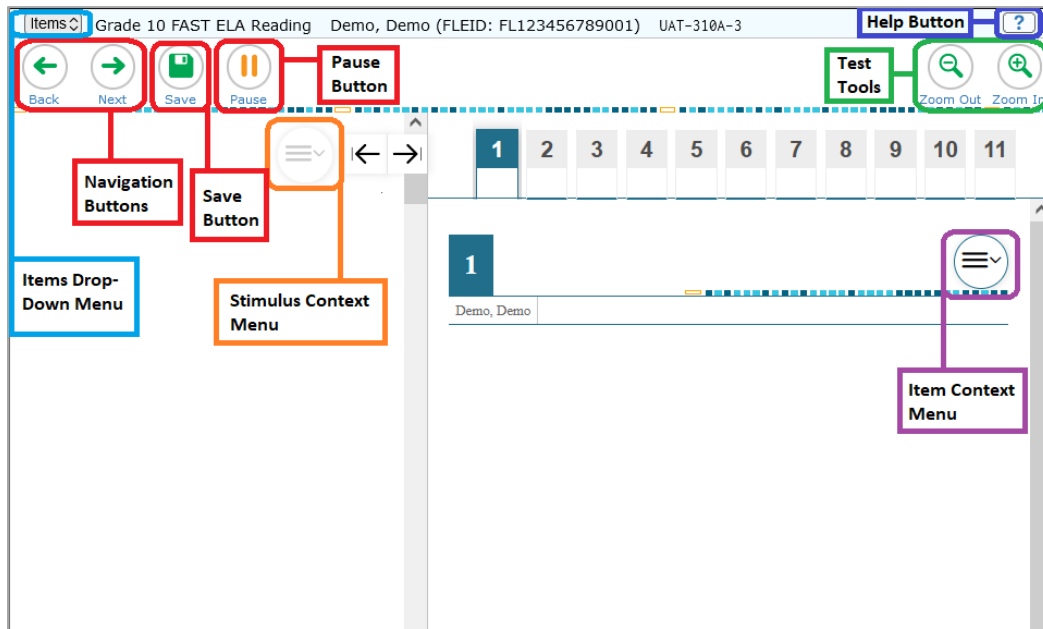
Items Grade 10 FAST ELA Reading Demo, Demo (FLEID: FL123456789001) UAT-310A-3

Help Button ?

Back Next Save Pause

Pause Button

Test Tools

Zoom Out Zoom In

Navigation Buttons

Save Button

1 2 3 4 5 6 7 8 9 10 11

1

Demo, Demo

Items Drop-Down Menu

Stimulus Context Menu

Item Context Menu